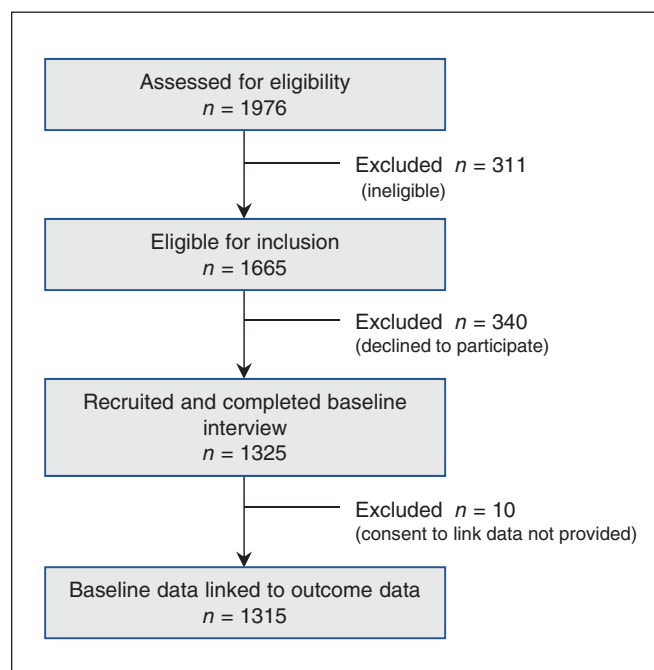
Assessed for eligibility
$n$ = 1976

Excluded $n$ = 311
(ineligible)

Eligible for inclusion
$n$ = 1665

Excluded $n$ = 340
(declined to participate)

Recruited and completed baseline interview
$n$ = 1325

Excluded $n$ = 10
(consent to link data not provided)

Baseline data linked to outcome data
$n$ = 1315